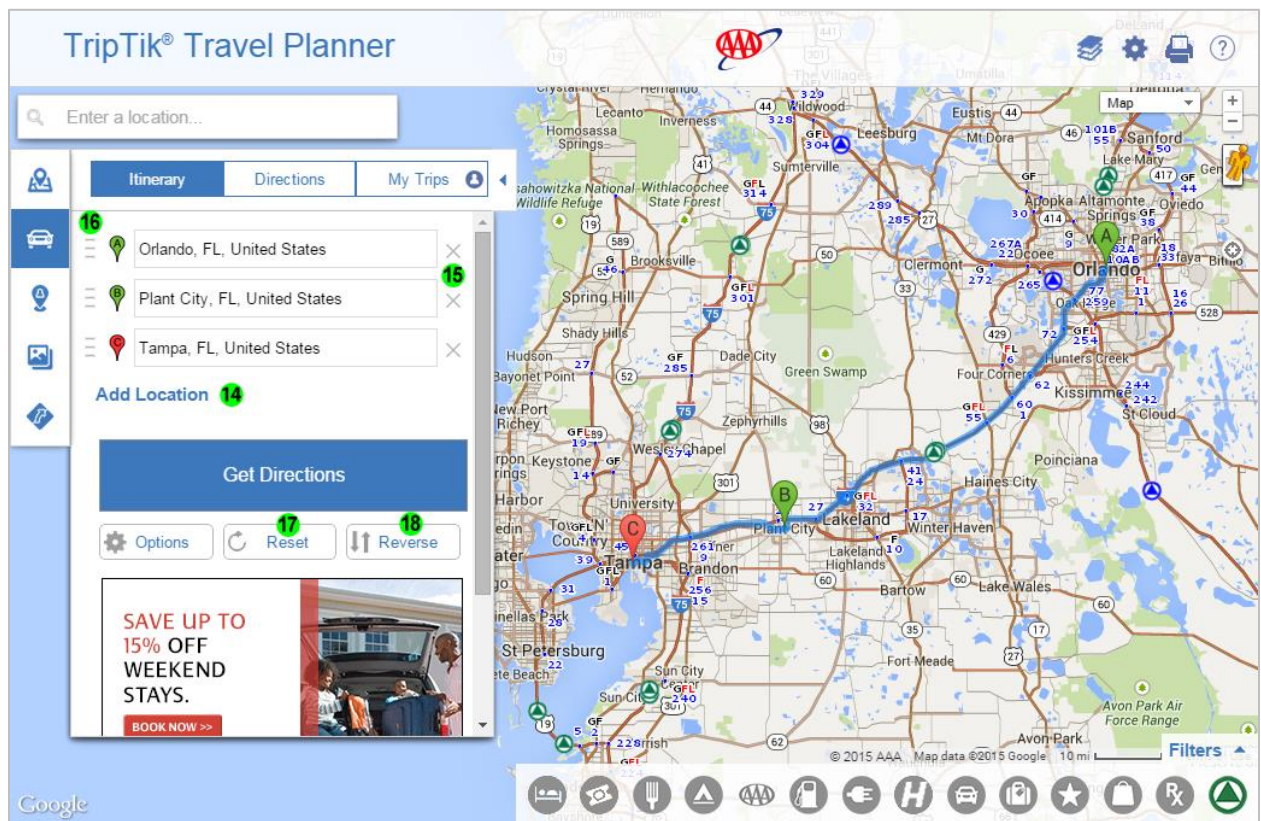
TripTik® Travel Planner

AAA

Enter a location...

Itinerary | Directions | My Trips

16

A Orlando, FL, United States

B Plant City, FL, United States

C Tampa, FL, United States

15

Add Location 14

Get Directions

17 18

Options | Reset | Reverse

SAVE UP TO 15% OFF WEEKEND STAYS.

BOOK NOW >>

Map

Lecanto, Inverness, Wildwood, Leesburg, Homosassa Springs, Sumterville, Mt Dora, Sanford, Lake Mary, Apopka, Altamonte Springs, Oviedo, Winter Park, Orlando, Chassahowitzka National Wildlife Refuge, Withlacoochee State Forest, Brooksville, Clermont, Ocoee, Spring Hill, Shady Hills, Hudson, Bayonet Point, Dade City, Green Swamp, Four Corners, Hunters Creek, Kissimmee, St Cloud, New Port Richey, Zephyrhills, Wesley Chapel, Poinciana, Keystone, Harbor, University, Haines City, Plant City, Lakeland, Winter Haven, Tampa, Brandon, Lakeland Highlands, Bartow, Lake Wales, St Petersburg, Sun City, Fort Meade, Avon Park Air Force Range, Avon Park

© 2015 AAA Map data ©2015 Google 10 mi

Filters

Google